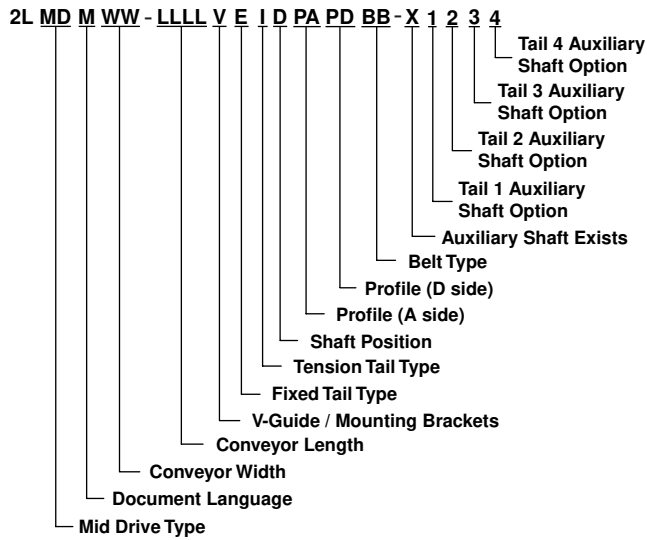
2L MD M WW - LLLL V E I D PA PD BB - X 1 2 3 4

Tail 4 Auxiliary Shaft Option

Tail 3 Auxiliary Shaft Option

Tail 2 Auxiliary Shaft Option

Tail 1 Auxiliary Shaft Option

Auxiliary Shaft Exists

Belt Type

Profile (D side)

Profile (A side)

Shaft Position

Tension Tail Type

Fixed Tail Type

V-Guide / Mounting Brackets

Conveyor Length

Conveyor Width

Document Language

Mid Drive Type